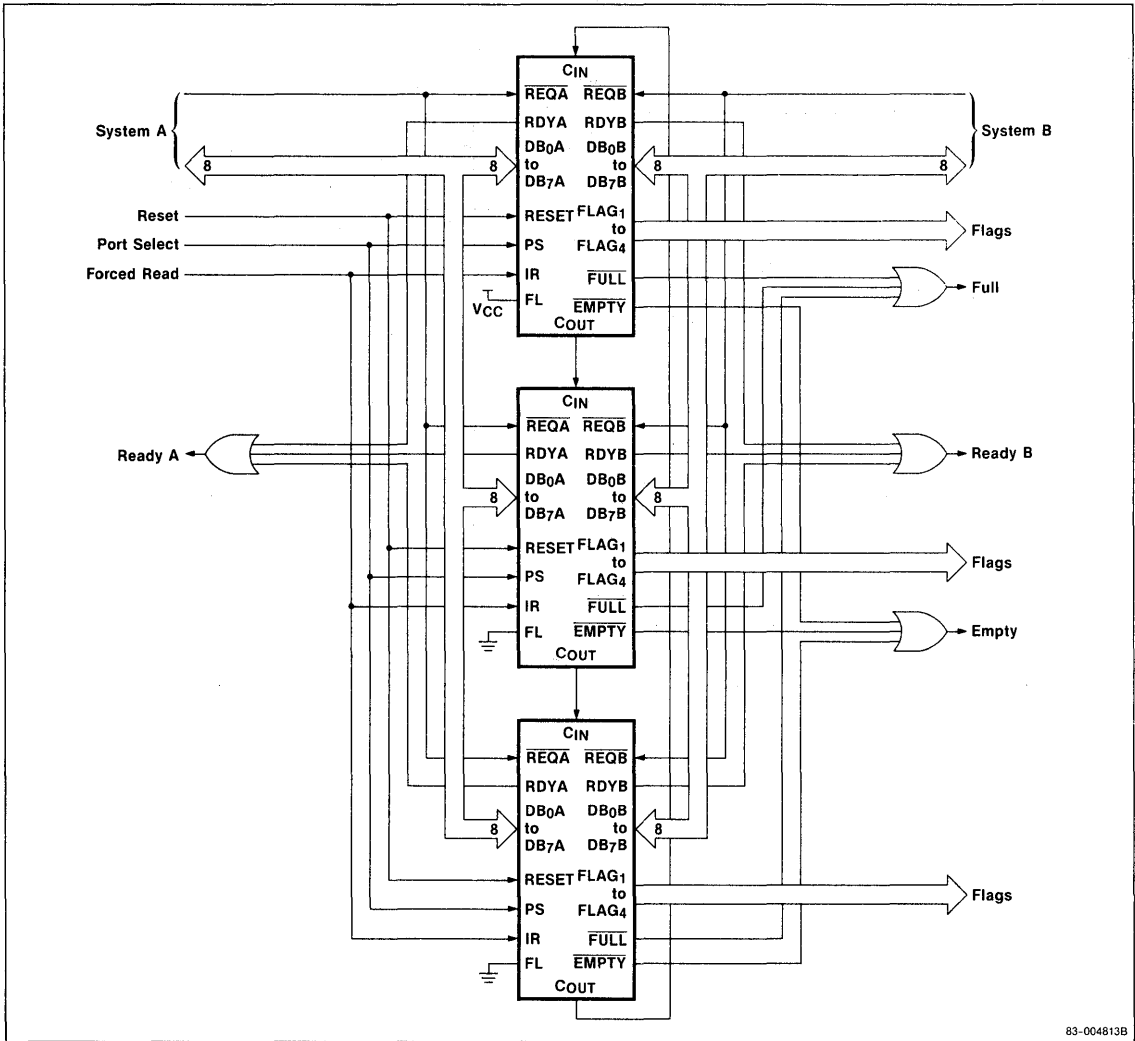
System A

System B

8

8

8

8

$C_{IN}$
$\overline{REQA}$ $\overline{REQB}$
RDYA RDYB
$DB_0A$ to $DB_7A$
$DB_0B$ to $DB_7B$
RESET $FLAG_1$ to $FLAG_4$
PS
IR $\overline{FULL}$
FL $\overline{EMPTY}$
$C_{OUT}$

Reset
Port Select
Forced Read
$V_{CC}$

Flags
Full

Ready A
Ready B

8

8

$C_{IN}$
$\overline{REQA}$ $\overline{REQB}$
RDYA RDYB
$DB_0A$ to $DB_7A$
$DB_0B$ to $DB_7B$
RESET $FLAG_1$ to $FLAG_4$
PS
IR $\overline{FULL}$
FL $\overline{EMPTY}$
$C_{OUT}$

Flags
Empty

8

8

$C_{IN}$
$\overline{REQA}$ $\overline{REQB}$
RDYA RDYB
$DB_0A$ to $DB_7A$
$DB_0B$ to $DB_7B$
RESET $FLAG_1$ to $FLAG_4$
PS
IR $\overline{FULL}$
FL $\overline{EMPTY}$
$C_{OUT}$

Flags

83-004813B